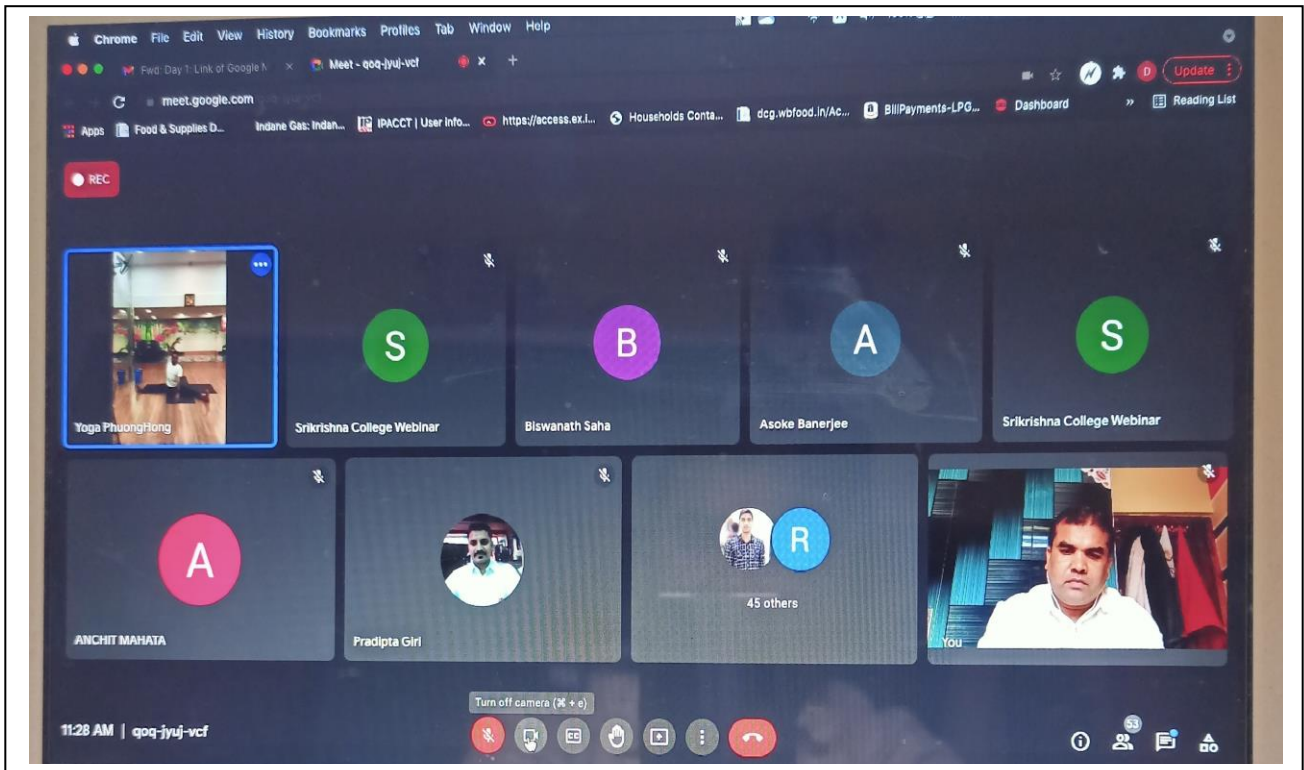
Chrome File Edit View History Bookmarks Profiles Tab Window Help

Fwd: Day 1: Link of Google M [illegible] ×
Meet - qoq-jyuj-vcf
×
+

Update

meet.google.com

Apps
Food & Supplies D...
Indane Gas: Indan...
IPACCT | User Info...
https://access.ex.i...
Households Conta...
dcg.wbfood.in/Ac...
BillPayments-LPG...
Dashboard
»
Reading List

REC

Yoga PhuongHong

S
Srikrishna College Webinar

B
Biswanath Saha

A
Asoke Banerjee

S
Srikrishna College Webinar

A
ANCHIT MAHATA

Pradipta Giri

R
45 others

You

Turn off camera (⌘ + e)

11:28 AM | qoq-jyuj-vcf

53